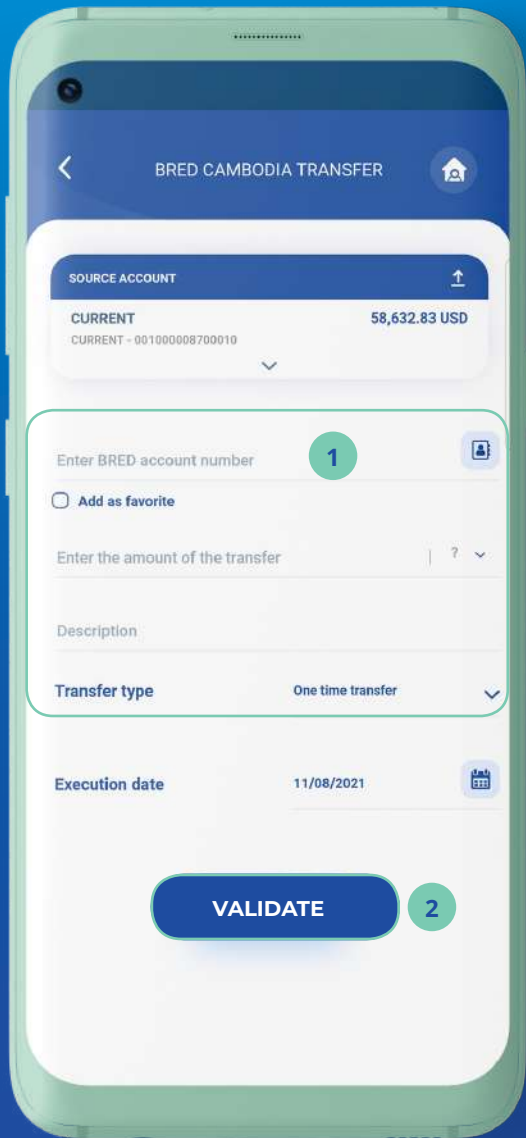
BRED CAMBODIA TRANSFER

SOURCE ACCOUNT

CURRENT
CURRENT - 001000008700010

58,632.83 USD

Enter BRED account number

1

Add as favorite

Enter the amount of the transfer

?

Description

Transfer type

One time transfer

Execution date

11/08/2021

VALIDATE

2